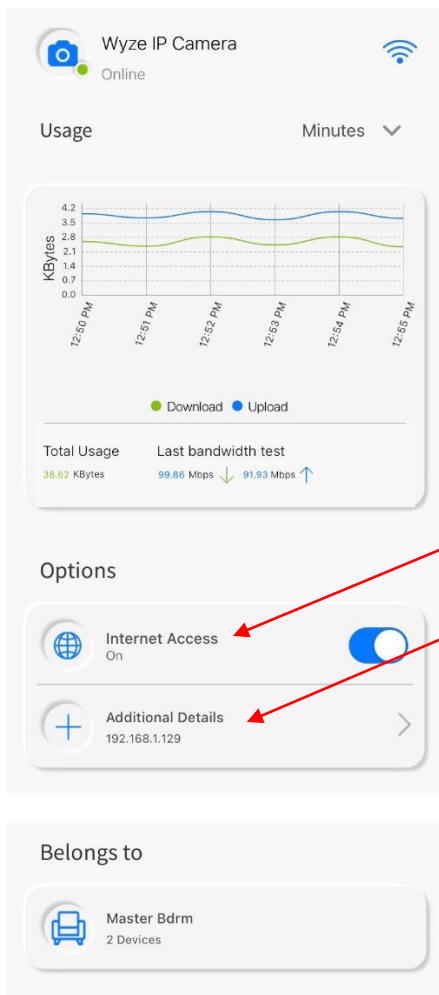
Wyze IP Camera
Online

Usage
Minutes

4.2
3.5
2.8
2.1
1.4
0.7
0.0
KBytes
12:50 PM
12:51 PM
12:52 PM
12:53 PM
12:54 PM
12:55 PM

Download Upload

Total Usage
38.62 KBytes

Last bandwidth test
99.86 Mbps 91.93 Mbps

Options

Internet Access
On

Additional Details
192.168.1.129

Belongs to

Master Bdrm
2 Devices